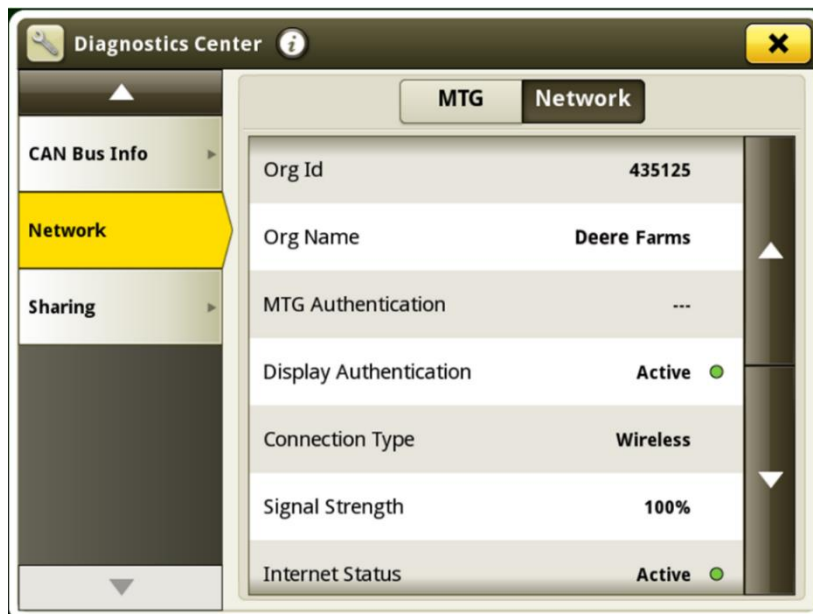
Diagnostics Center

CAN Bus Info

Network

Sharing

MTG | Network

| | |
|---|---|
| Org Id | 435125 |
| Org Name | Deere Farms |
| MTG Authentication | --- |
| Display Authentication | Active |
| Connection Type | Wireless |
| Signal Strength | 100% |
| Internet Status | Active |